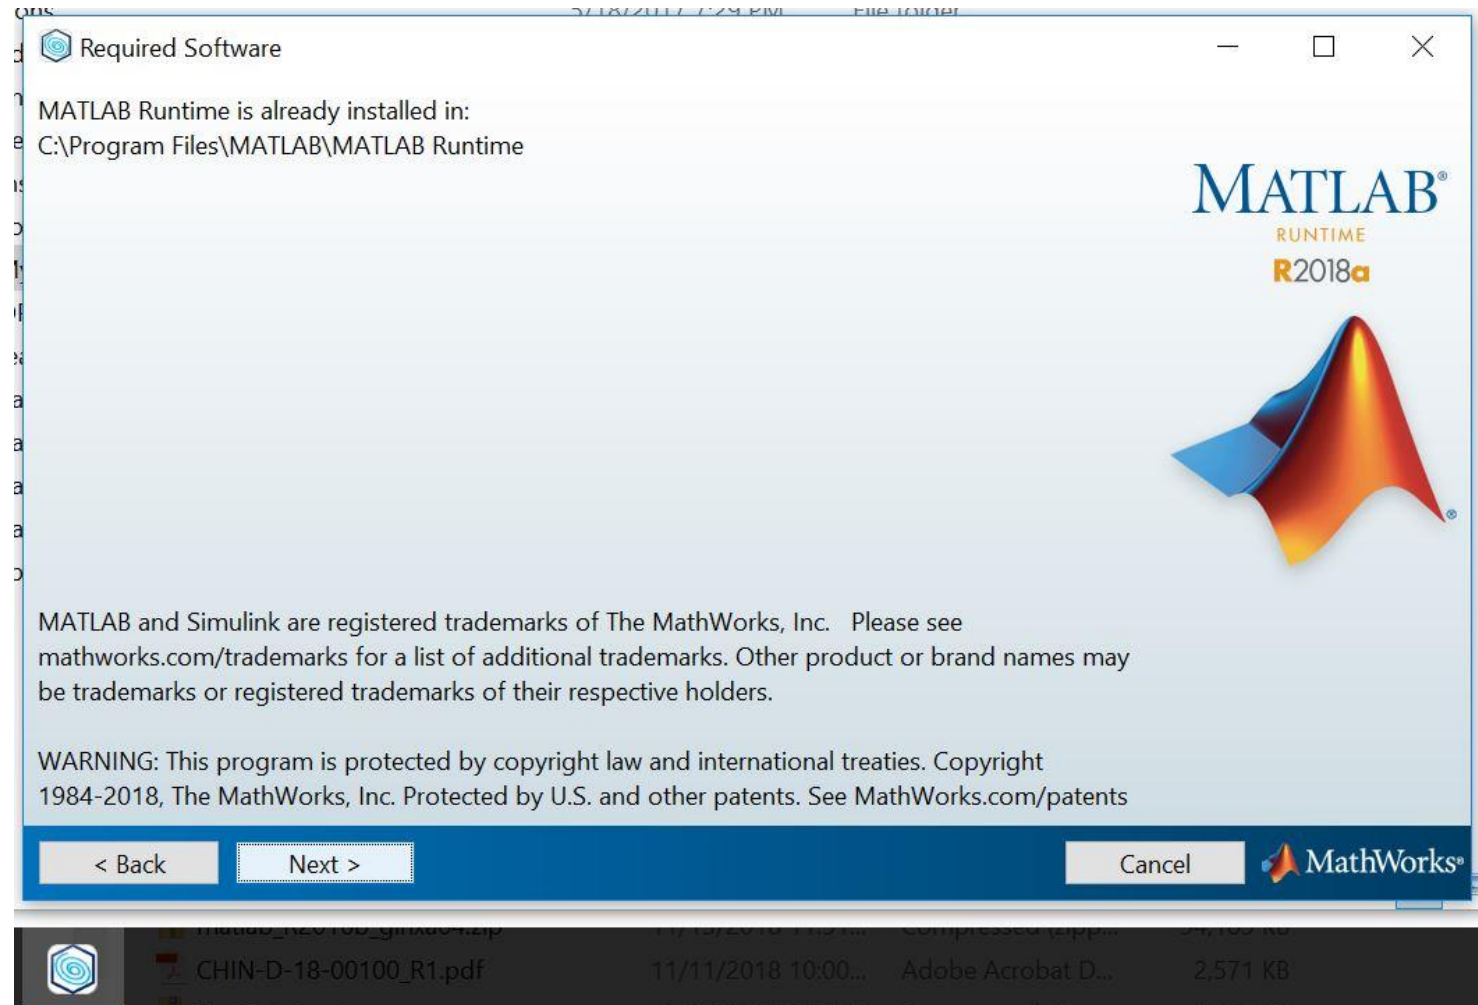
Required Software

MATLAB Runtime is already installed in:
C:\Program Files\MATLAB\MATLAB Runtime

MATLAB®
RUNTIME
R2018a

MATLAB and Simulink are registered trademarks of The MathWorks, Inc. Please see mathworks.com/trademarks for a list of additional trademarks. Other product or brand names may be trademarks or registered trademarks of their respective holders.

WARNING: This program is protected by copyright law and international treaties. Copyright 1984-2018, The MathWorks, Inc. Protected by U.S. and other patents. See MathWorks.com/patents

< Back
Next >
Cancel
MathWorks®

CHIN-D-18-00100_R1.pdf 11/11/2018 10:00... Adobe Acrobat D... 2,571 KB